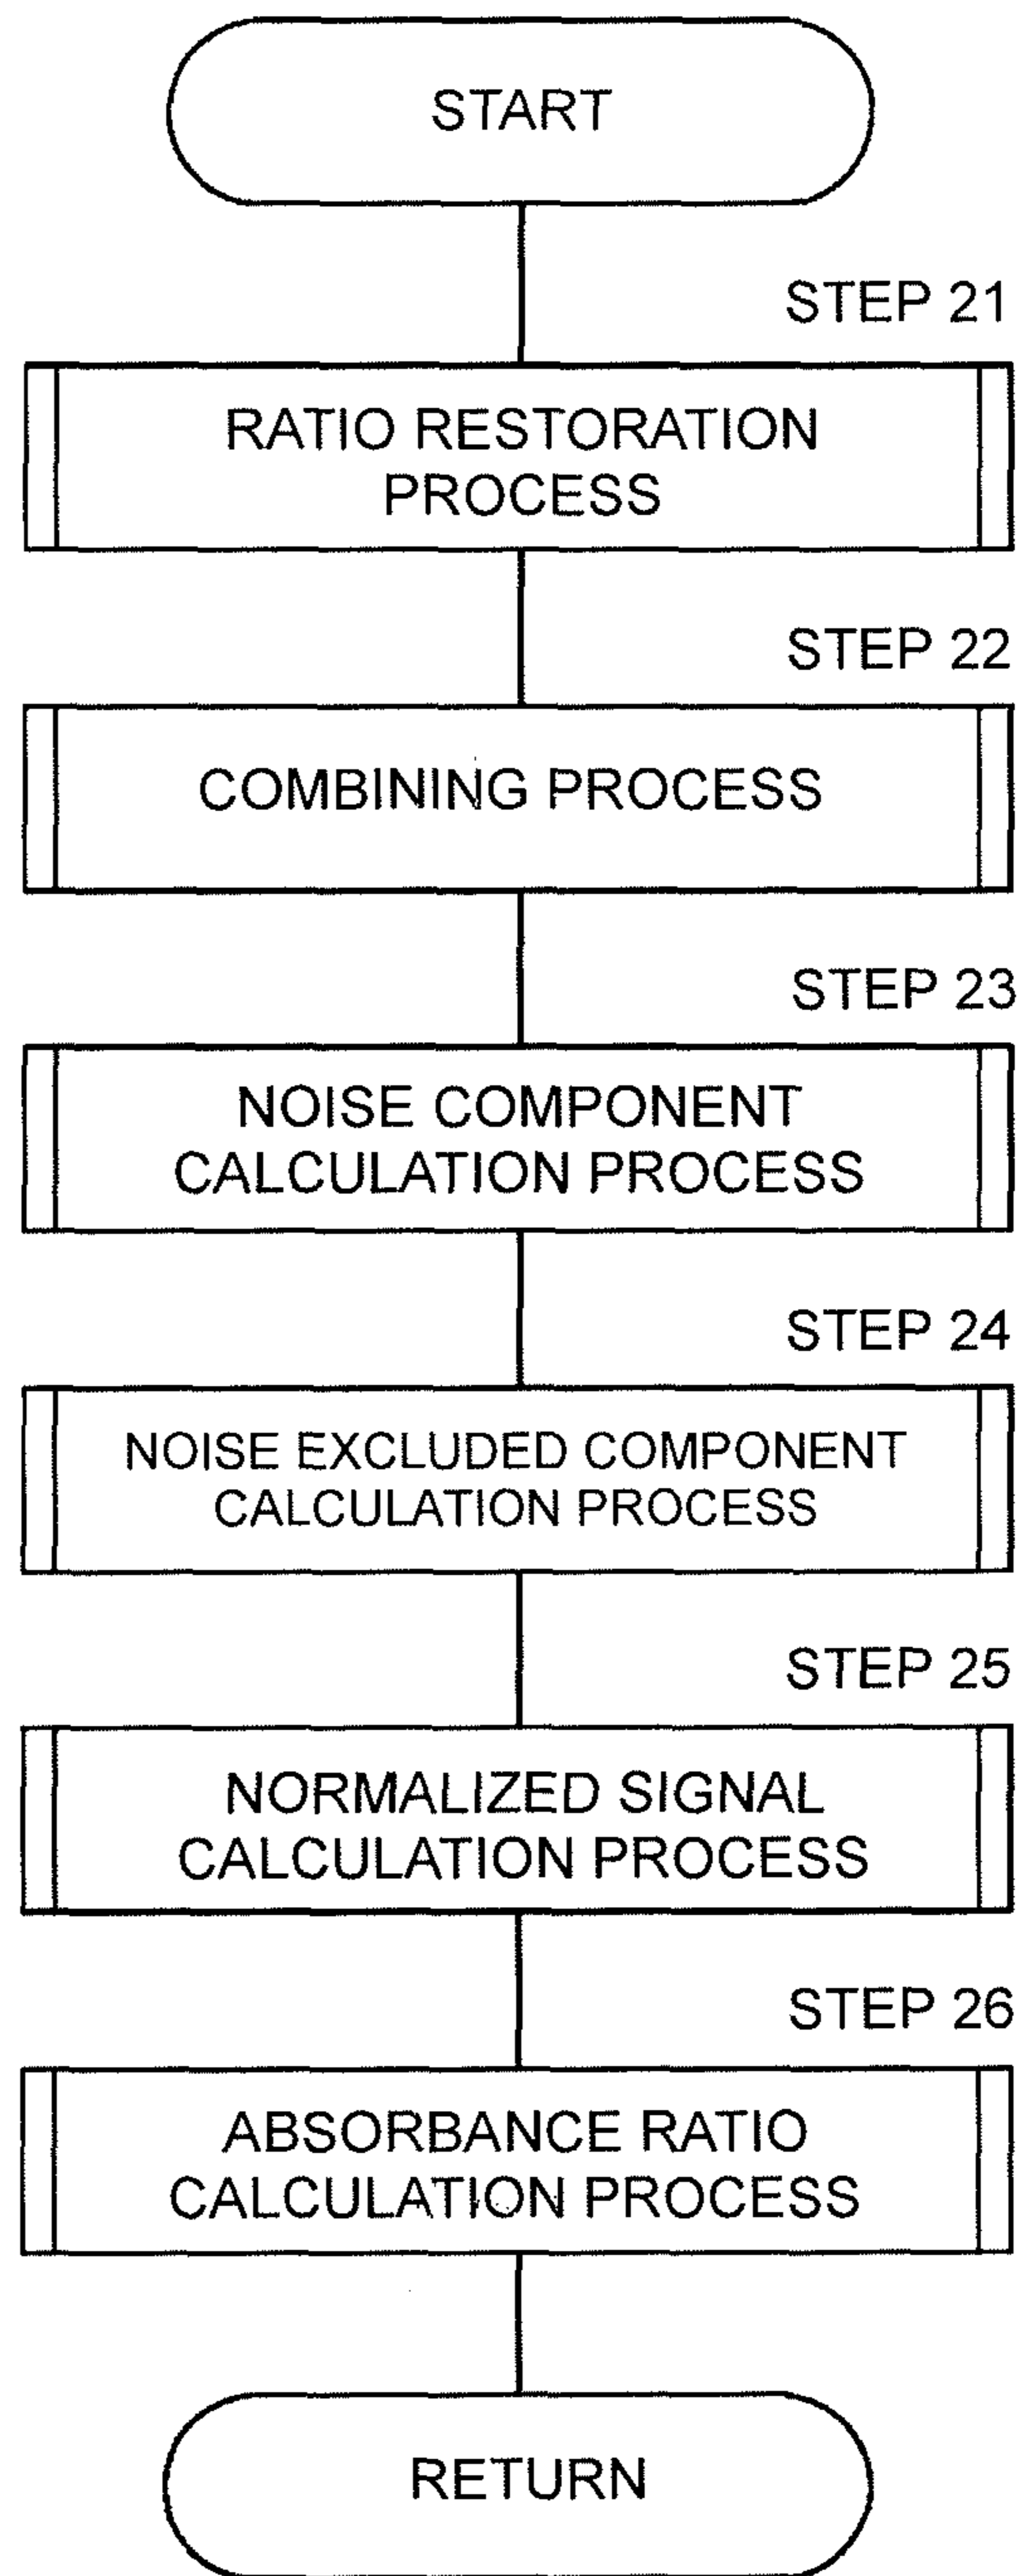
START

STEP 21

RATIO RESTORATION PROCESS

STEP 22

COMBINING PROCESS

STEP 23

NOISE COMPONENT CALCULATION PROCESS

STEP 24

NOISE EXCLUDED COMPONENT CALCULATION PROCESS

STEP 25

NORMALIZED SIGNAL CALCULATION PROCESS

STEP 26

ABSORBANCE RATIO CALCULATION PROCESS

RETURN